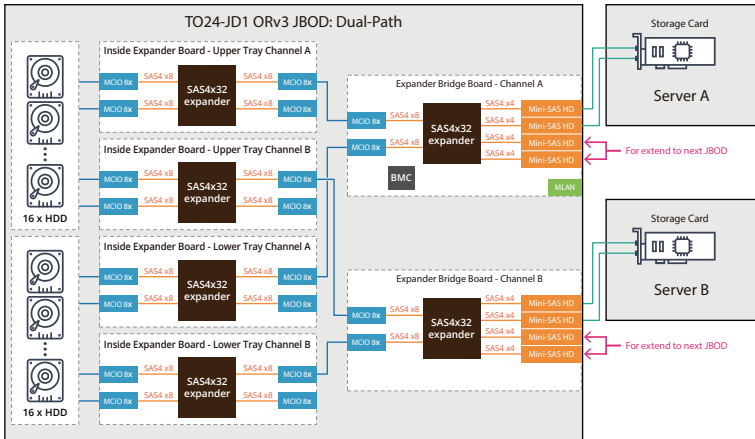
TO24-JD1 ORv3 JBOD: Dual-Path

16 x HDD

Inside Expander Board - Upper Tray Channel A

MCIO 8x
MCIO 8x
SAS4 x8
SAS4 x8
SAS4x32 expander
SAS4 x8
SAS4 x8
MCIO 8x
MCIO 8x

Inside Expander Board - Upper Tray Channel B

MCIO 8x
MCIO 8x
SAS4 x8
SAS4 x8
SAS4x32 expander
SAS4 x8
SAS4 x8
MCIO 8x
MCIO 8x

16 x HDD

Inside Expander Board - Lower Tray Channel A

MCIO 8x
MCIO 8x
SAS4 x8
SAS4 x8
SAS4x32 expander
SAS4 x8
SAS4 x8
MCIO 8x
MCIO 8x

Inside Expander Board - Lower Tray Channel B

MCIO 8x
MCIO 8x
SAS4 x8
SAS4 x8
SAS4x32 expander
SAS4 x8
SAS4 x8
MCIO 8x
MCIO 8x

Expander Bridge Board - Channel A

MCIO 8x
MCIO 8x
SAS4 x8
SAS4 x8
SAS4x32 expander
SAS4 x4
SAS4 x4
SAS4 x4
SAS4 x4
Mini-SAS HD
Mini-SAS HD
Mini-SAS HD
Mini-SAS HD
BMC
MLAN

Expander Bridge Board - Channel B

MCIO 8x
MCIO 8x
SAS4 x8
SAS4 x8
SAS4x32 expander
SAS4 x4
SAS4 x4
SAS4 x4
SAS4 x4
Mini-SAS HD
Mini-SAS HD
Mini-SAS HD
Mini-SAS HD

Storage Card
Server A
For extend to next JBOD

Storage Card
Server B
For extend to next JBOD